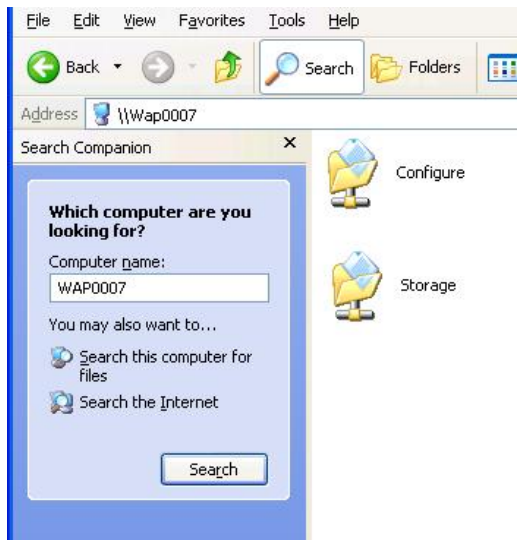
File Edit View Favorites Tools Help

Back Search Folders

Address \\Wap0007

Search Companion ×

Which computer are you looking for?

Computer name:

WAP0007

You may also want to...

Search this computer for files

Search the Internet

Search

Configure

Storage